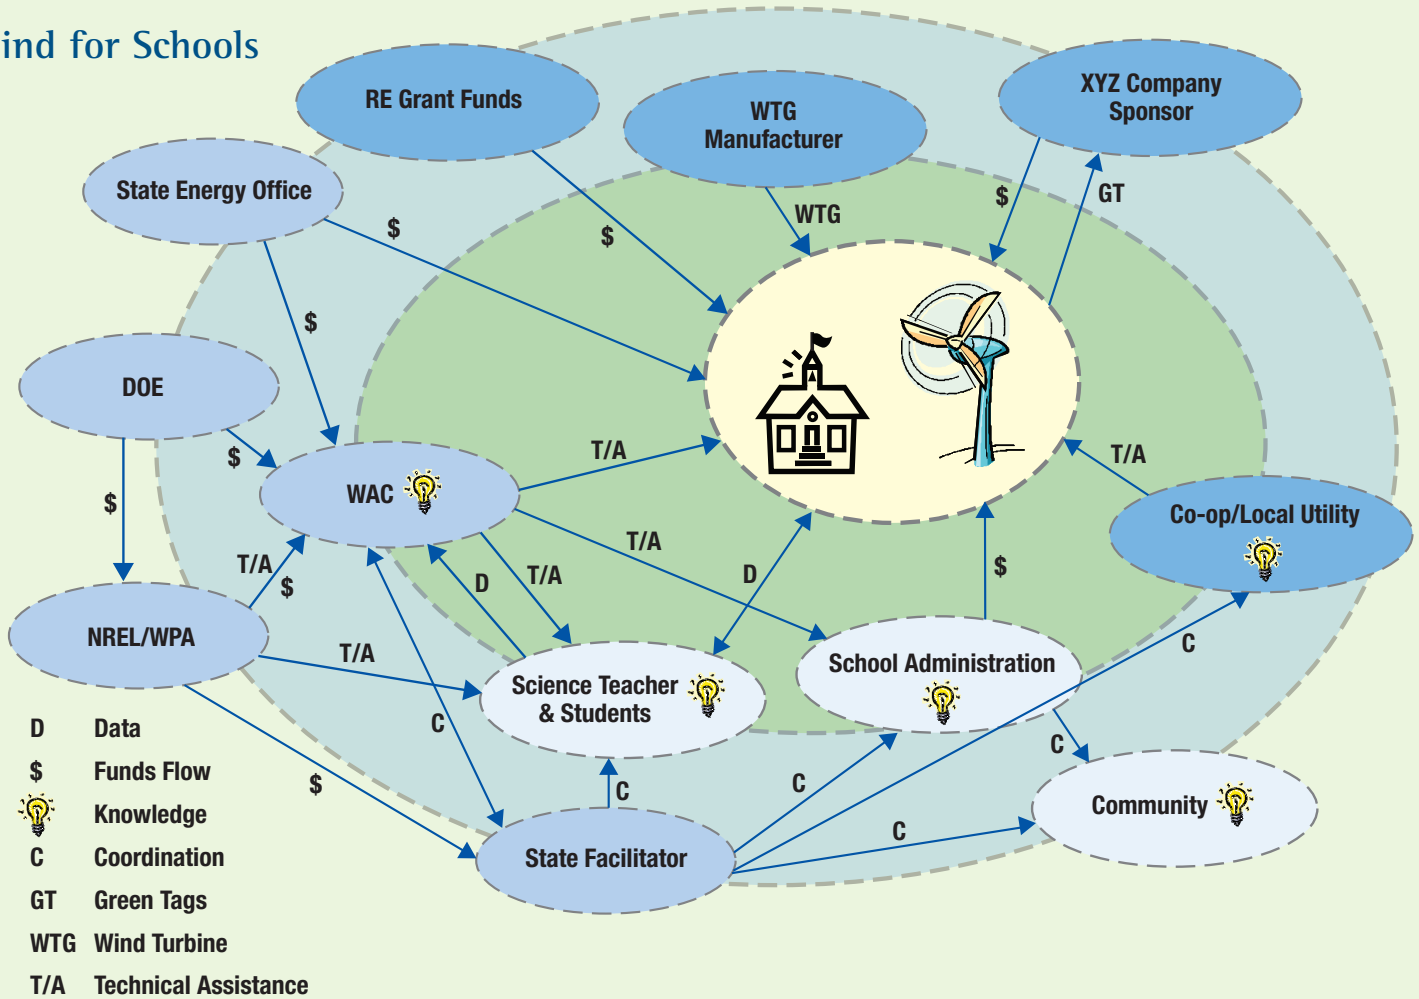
ind for Schools

RE Grant Funds

WTG Manufacturer

XYZ Company Sponsor

State Energy Office

$

$

WTG

$

GT

$

DOE

$

WAC

T/A

T/A

$

T/A

$

T/A

D

T/A

D

Co-op/Local Utility

NREL/WPA

T/A

$

C

Science Teacher & Students

School Administration

C

C

$

C

C

Community

State Facilitator

C

D Data

$ Funds Flow

Knowledge

C Coordination

GT Green Tags

WTG Wind Turbine

T/A Technical Assistance